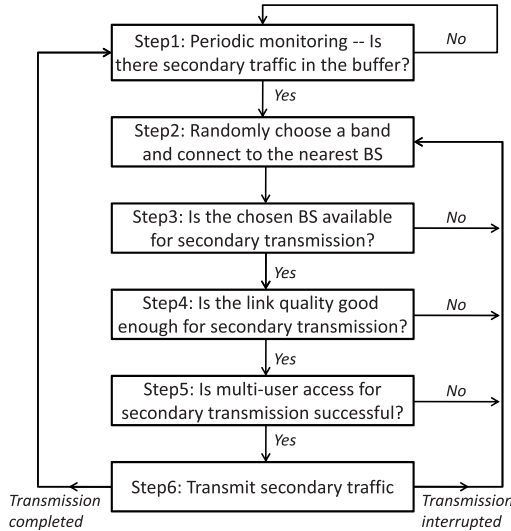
Step1: Periodic monitoring -- Is there secondary traffic in the buffer?

No

Yes

Step2: Randomly choose a band and connect to the nearest BS

Step3: Is the chosen BS available for secondary transmission?

No

Yes

Step4: Is the link quality good enough for secondary transmission?

No

Yes

Step5: Is multi-user access for secondary transmission successful?

No

Yes

Step6: Transmit secondary traffic

Transmission completed

Transmission interrupted